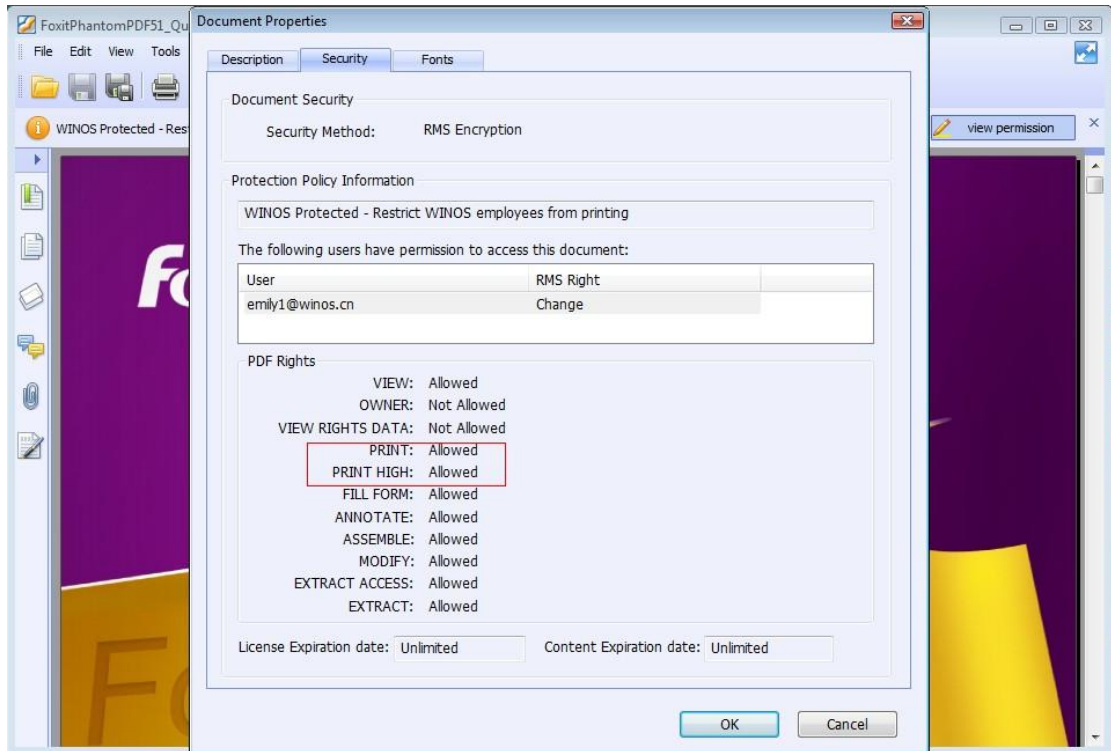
FoxitPhantomPDF51_Qu
File Edit View Tools
WINOS Protected - Res
view permission

Document Properties
Description Security Fonts

Document Security
Security Method: RMS Encryption

Protection Policy Information
WINOS Protected - Restrict WINOS employees from printing
The following users have permission to access this document:

| User | RMS Right |
|---|---|
| emily1@winos.cn | Change |

PDF Rights
VIEW: Allowed
OWNER: Not Allowed
VIEW RIGHTS DATA: Not Allowed
PRINT: Allowed
PRINT HIGH: Allowed
FILL FORM: Allowed
ANNOTATE: Allowed
ASSEMBLE: Allowed
MODIFY: Allowed
EXTRACT ACCESS: Allowed
EXTRACT: Allowed

License Expiration date: Unlimited Content Expiration date: Unlimited

OK Cancel

Fo
F Fo